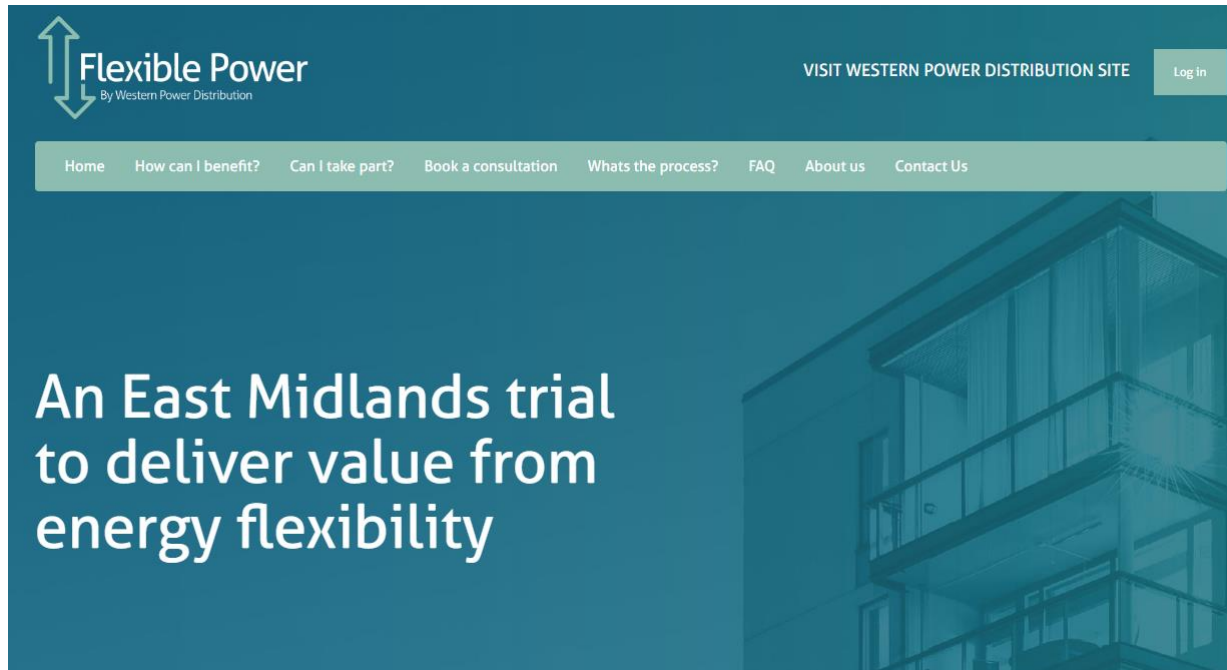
Flexible Power
By Western Power Distribution

VISIT WESTERN POWER DISTRIBUTION SITE

Log in

Home How can I benefit? Can I take part? Book a consultation Whats the process? FAQ About us Contact Us

An East Midlands trial to deliver value from energy flexibility